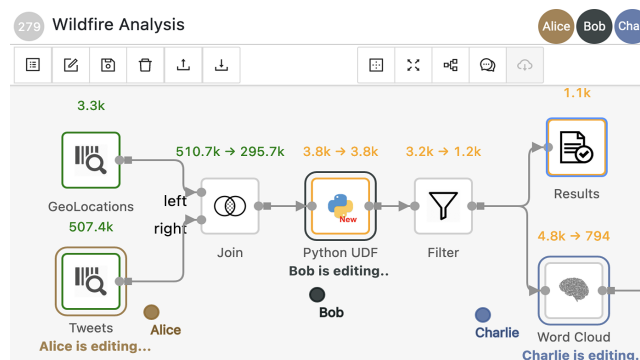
279 Wildfire Analysis

Alice Bob Cha

3.3k

GeoLocations

507.4k

510.7k → 295.7k

left

right

Join

3.8k → 3.8k

New

Python UDF

Bob is editing..

3.2k → 1.2k

Filter

1.1k

Results

4.8k → 794

Word Cloud

Charlie is editing

Tweets

Alice is editing...

Alice

Bob

Charlie